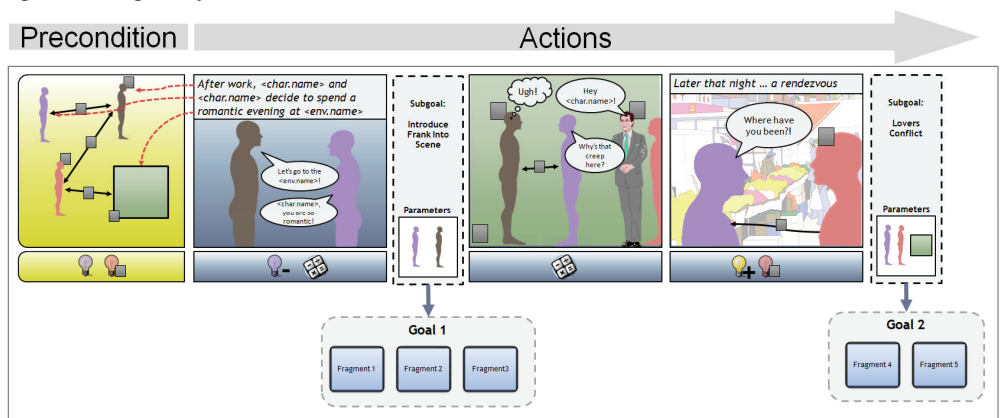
Precondition

Actions

After work, <char.name> and <char.name> decide to spend a romantic evening at <env.name>

Let's go to the <env.name>!

<char.name>, you are so romantic!

Subgoal:
Introduce Frank Into Scene

Parameters

Ugh!

Hey <char.name>!

Why's that creep here?

Later that night ... a rendezvous

Where have you been?!

Subgoal:
Lovers Conflict

Parameters

Goal 1

Fragment 1

Fragment 2

Fragment3

Goal 2

Fragment 4

Fragment 5